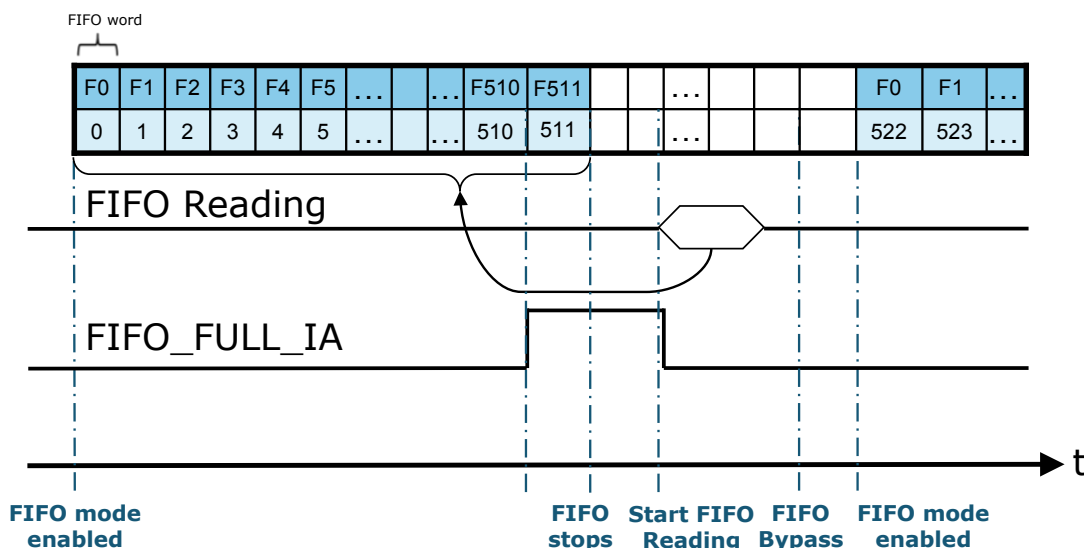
FIFO word

| F0 | F1 | F2 | F3 | F4 | F5 | ... | | ... | F510 | F511 | | | ... | | | | F0 | F1 | ... |
|---|---|---|---|---|---|---|---|---|---|---|---|---|---|---|---|---|---|---|---|
| 0 | 1 | 2 | 3 | 4 | 5 | ... | | ... | 510 | 511 | | | ... | | | | 522 | 523 | ... |

FIFO Reading

FIFO_FULL_IA

t

FIFO mode enabled

FIFO stops

Start FIFO Reading

FIFO Bypass

FIFO mode enabled